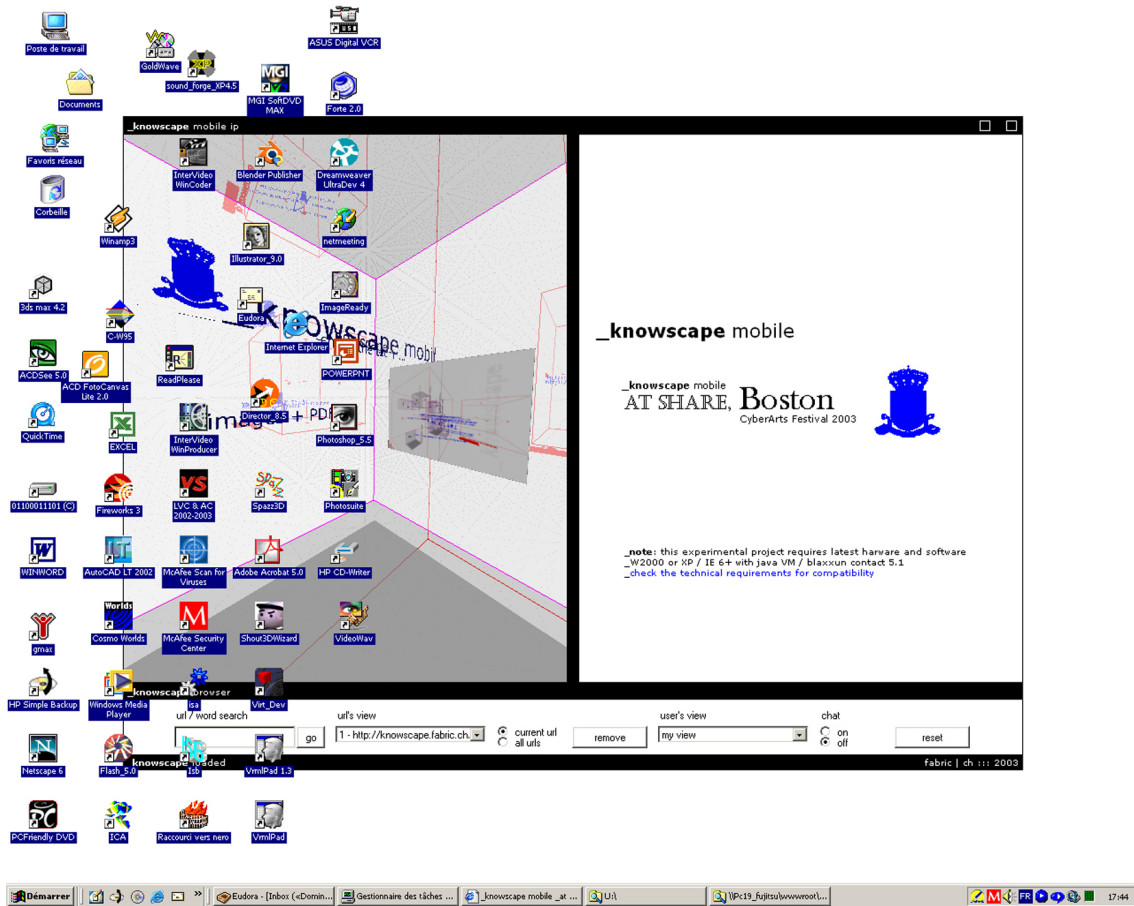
Poste de travail
GoldWave
sound_forge_XP4.5
MGI SoftDVD MAX
ASUS Digital VCR
Forte 2.0
Documents
Favoris réseau
Corbeille

_knowscape mobile ip

InterVideo WinCoder
Blender Publisher
Dreamweaver UltraDev 4
Winamp3
Illustrator_9.0
netmeeting
3ds max 4.2
Eudora
ImageReady
C-W95
Internet Explorer
ACDSee 5.0
ACD FotoCanvas Lite 2.0
ReadPlease
POWERPNT
QuickTime
EXCEL
Director_8.5
InterVideo WinProducer
Photoshop_5.5
01100011101 (C)
Fireworks 3
LVC & AC 2002-2003
Spazz3D
Photosuite
WINWORD
AutoCAD LT 2002
McAfee Scan for Viruses
Adobe Acrobat 5.0
HP CD-Writer
gmax
Cosmo Worlds
McAfee Security Center
Shout3DWizard
VideoWav
HP Simple Backup
Windows Media Player
isa
Virt_Dev
Netscape 6
Flash_5.0
lsb
VrmlPad 1.3
PCFriendly DVD
ICA
Raccourci vers nero
VrmlPad

_knowscape mobil
image + PDF

_knowscape mobile

_knowscape mobile
AT SHARE, Boston
CyberArts Festival 2003

_note: this experimental project requires latest harware and software
_W2000 or XP / IE 6+ with java VM / blaxxun contact 5.1
_check the technical requirements for compatibility

_knowscape browser
url / word search
go
url's view
1 - http://knowscape.fabric.ch
current url
all urls
remove
user's view
my view
chat
on
off
reset
_knowscape loaded
fabric | ch ::: 2003

Démarrer
Eudora - [Inbox («Domin...
Gestionnaire des tâches ...
_knowscape mobile _at ...
U:\
\\Pc19_fujitsu\wwwroot\...
FR
17:44